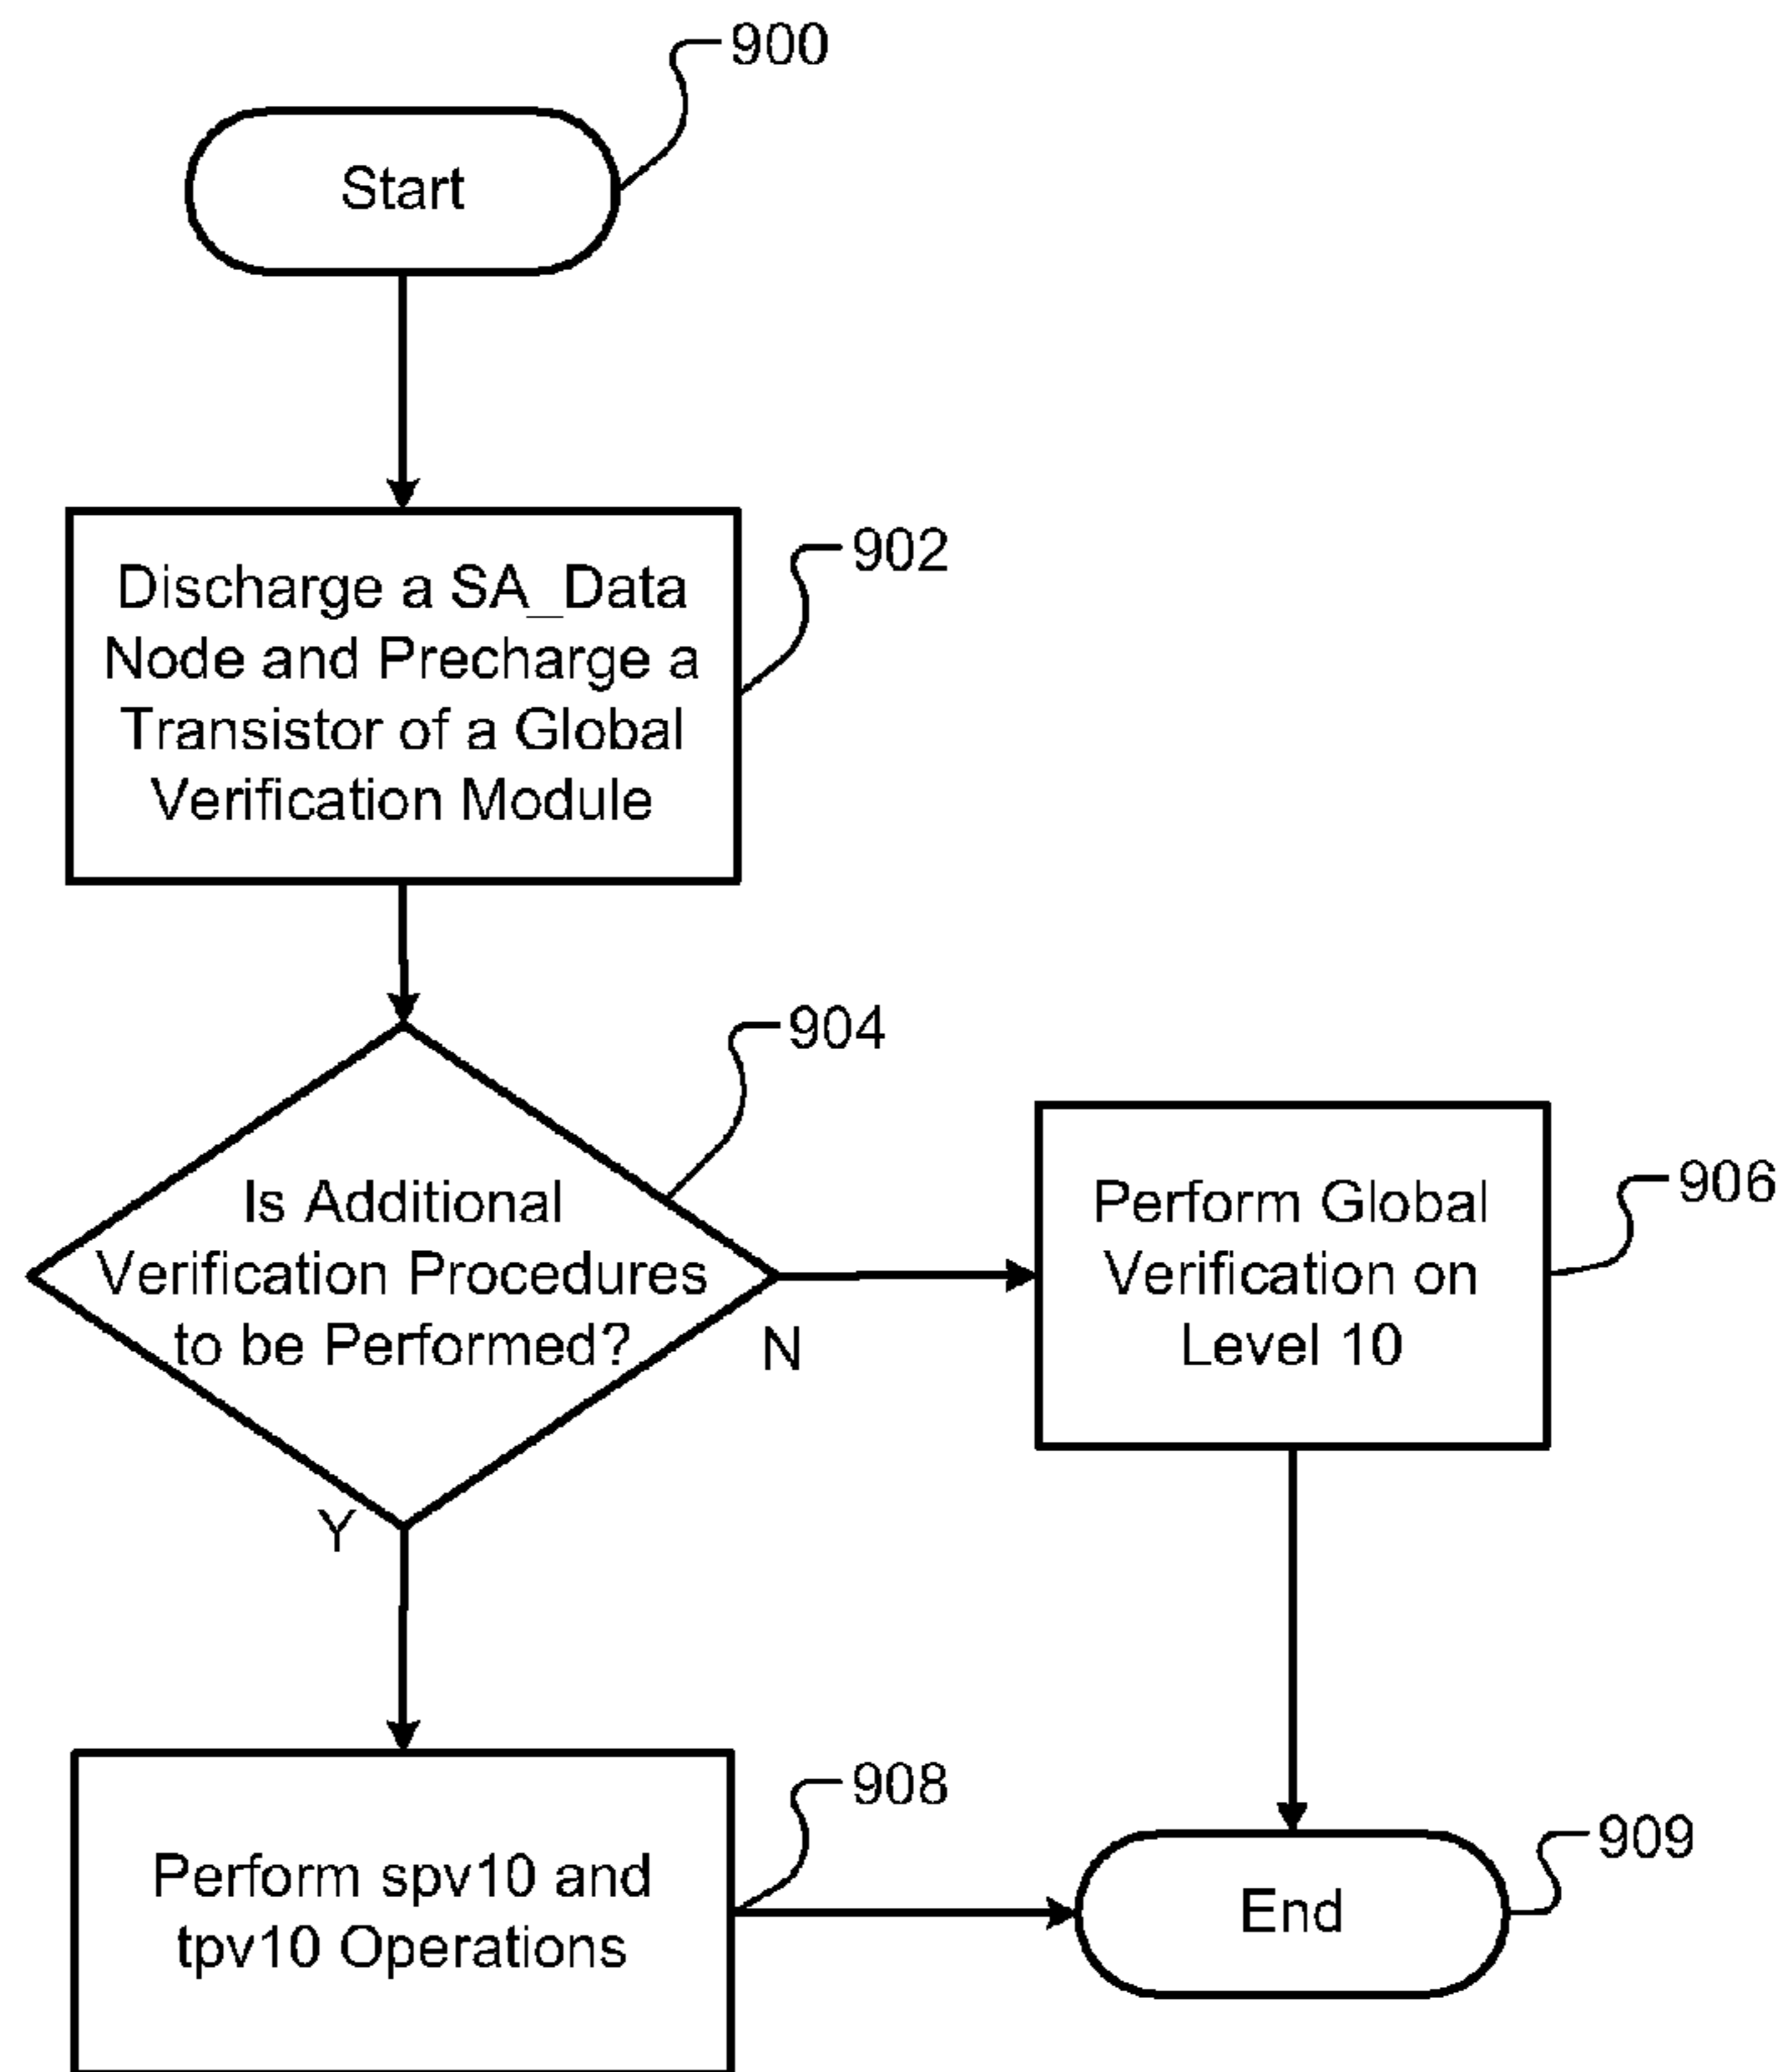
900

Start

Discharge a SA_Data Node and Precharge a Transistor of a Global Verification Module

902

Is Additional Verification Procedures to be Performed?

904

N

Perform Global Verification on Level 10

906

Y

Perform spv10 and tpv10 Operations

908

End

909